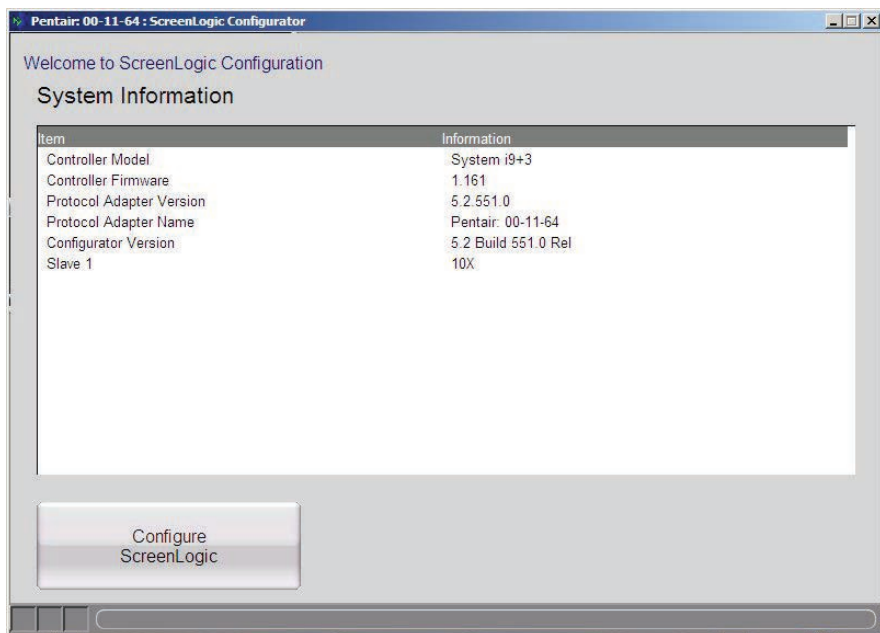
Pentair: 00-11-64 : ScreenLogic Configurator

Welcome to ScreenLogic Configuration

System Information

| Item | Information |
|---|---|
| Controller Model | System i9+3 |
| Controller Firmware | 1.161 |
| Protocol Adapter Version | 5.2.551.0 |
| Protocol Adapter Name | Pentair: 00-11-64 |
| Configurator Version | 5.2 Build 551.0 Rel |
| Slave 1 | 10X |

Configure ScreenLogic